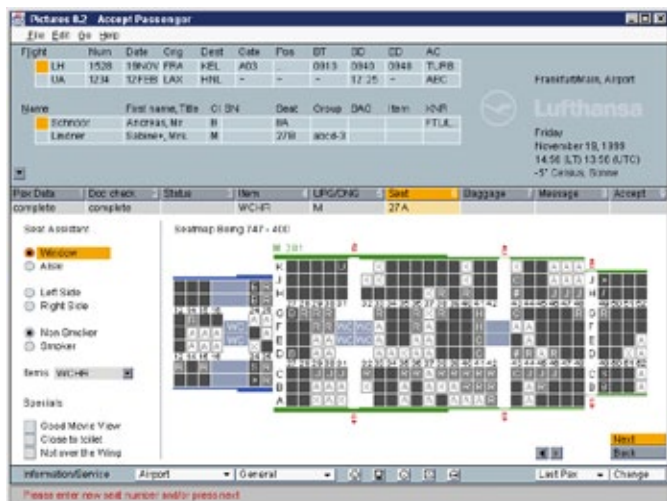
Pictures 0.2 Accept Passenger

File Edit Go Help

| Flight | Num | Date | Orig | Dest | Gate | Pos | BT | SD | ED | AC |
|---|---|---|---|---|---|---|---|---|---|---|
| LH | 1528 | 19NOV | FRA | KEL | A03 | | 0913 | 0940 | 0948 | TUPB |
| UA | 1234 | 12FEB | LAX | HNL | - | - | - | 12:25 | - | ABC |

Frankfurt/Main, Airport

Lufthansa

| Name | First name, Title | Cl | SN | Dest | Group | DAC | Item | KNR |
|---|---|---|---|---|---|---|---|---|
| Schneider | Andreas, Mr | B | | BA | | | | FTUL |
| Lautner | Sabine+, Mrs. | M | | 27B | abcd-3 | | | |

Friday
November 19, 1999
14:56 (LT) 13:56 (UTC)
-5° Celsius, Sonne

| Pax Data | Doc check | Status | Item | UPG/DNG | Seat | Baggage | Message | Accept |
|---|---|---|---|---|---|---|---|---|
| complete | complete | | WCHR | M | 27A | | | |

Seat Assistant

Window
Aisle

Left Side
Right Side

Non Smoker
Smoker

Items WCHR

Specials

Good Movie View
Close to toilet
Not over the Wing

Seatmap Boeing 747 - 400

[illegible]

Next
Back

Information/Service | Airport | General | Last Pax | Change

Please enter new seat number and/or press next